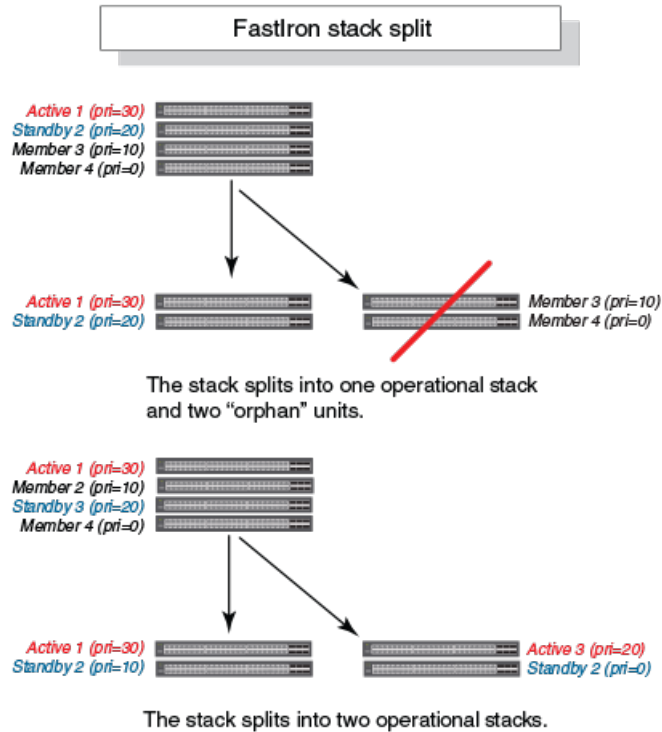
FastIron stack split

Active 1 (pri=30)
Standby 2 (pri=20)
Member 3 (pri=10)
Member 4 (pri=0)

Active 1 (pri=30)
Standby 2 (pri=20)

Member 3 (pri=10)
Member 4 (pri=0)

The stack splits into one operational stack and two “orphan” units.

Active 1 (pri=30)
Member 2 (pri=10)
Standby 3 (pri=20)
Member 4 (pri=0)

Active 1 (pri=30)
Standby 2 (pri=10)

Active 3 (pri=20)
Standby 2 (pri=0)

The stack splits into two operational stacks.